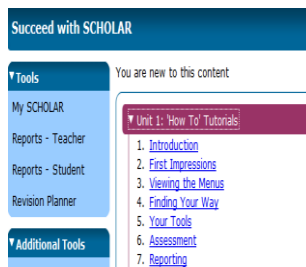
Succeed with SCHOLAR

▼Tools
My SCHOLAR
Reports - Teacher
Reports - Student
Revision Planner

▼Additional Tools

You are new to this content

▼Unit 1: 'How To' Tutorials
1. Introduction
2. First Impressions
3. Viewing the Menus
4. Finding Your Way
5. Your Tools
6. Assessment
7. Reporting